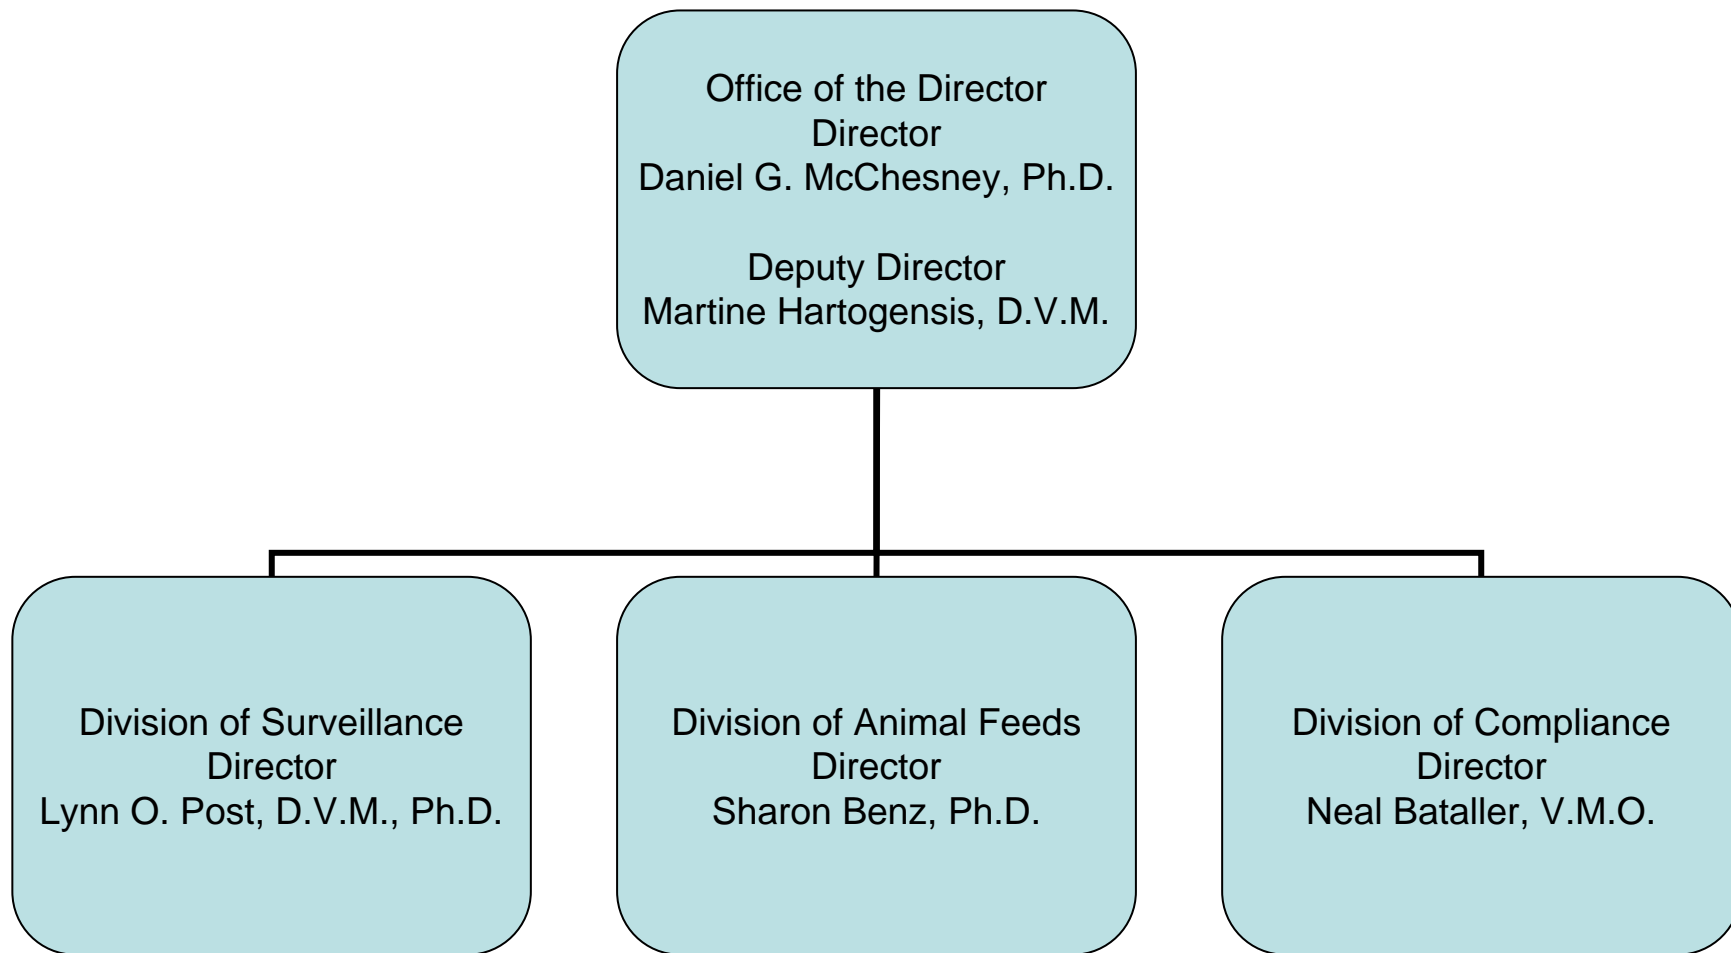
Office of the Director
Director
Daniel G. McChesney, Ph.D.

Deputy Director
Martine Hartogensis, D.V.M.

Division of Surveillance
Director
Lynn O. Post, D.V.M., Ph.D.

Division of Animal Feeds
Director
Sharon Benz, Ph.D.

Division of Compliance
Director
Neal Bataller, V.M.O.